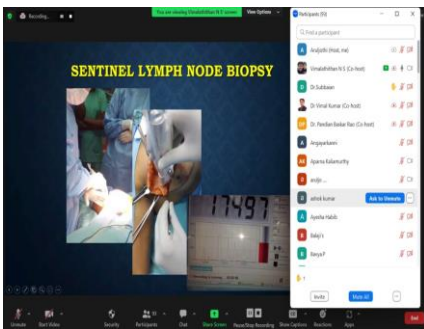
Recording...

You are viewing Umakthithan N S' screen

View Options

Participants (93)

Find a participant

Anajodhi (Host, me)

Umakthithan N S (Co-host)

Dr Subbaan

Dr Vimal kumar (Co-host)

Dr. Pandian Baskar Rao (Co-host)

Angayarkanni

Aparna Kalamurthy

andyi ...

ashok kumar

Ask to Unmute

Ayesha Habib

Balaji S

Banya P

Invite

Mute All

SENTINEL LYMPH NODE BIOPSY

17497

Unmute

Start Video

Security

Participants

Chat

Share Screen

Pause/Stop Recording

Show Captions

Reactions

Apps

End